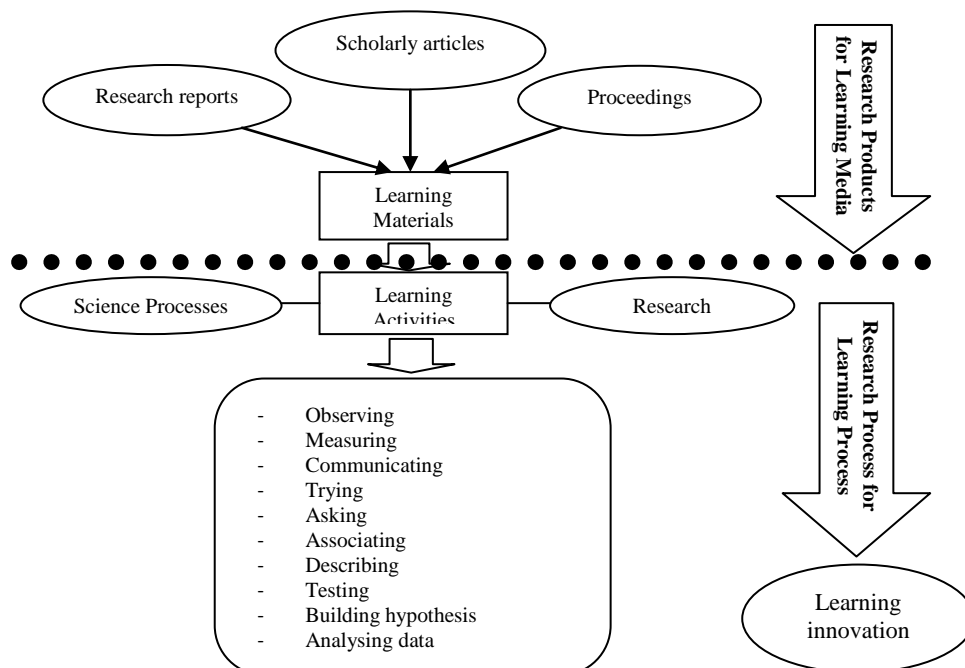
Scholarly articles

Research reports

Proceedings

Research Products for Learning Media

Learning Materials

Science Processes

Learning Activities

Research

Research Process for Learning Process

- Observing
- Measuring
- Communicating
- Trying
- Asking
- Associating
- Describing
- Testing
- Building hypothesis
- Analysing data

Learning innovation